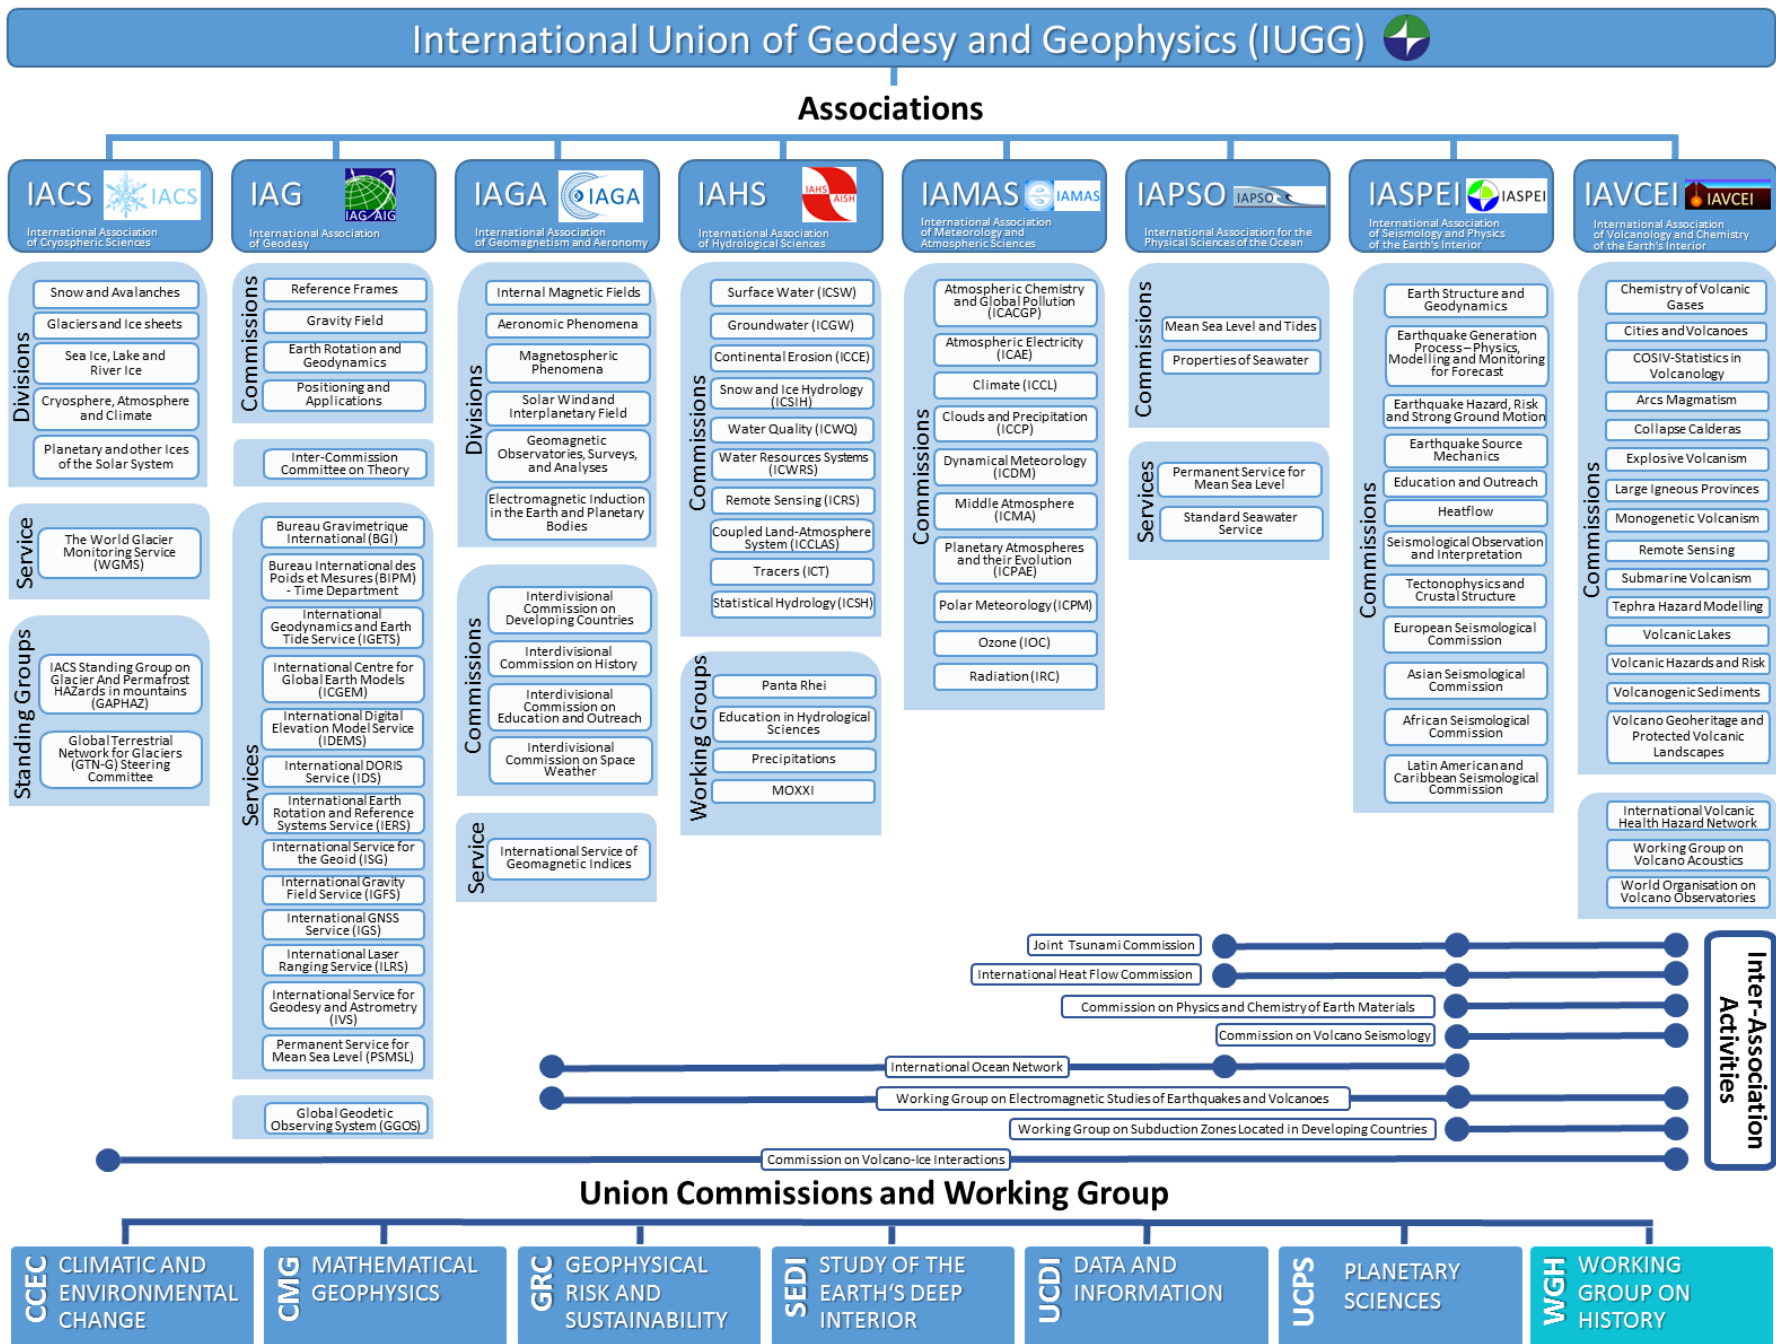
International Union of Geodesy and Geophysics (IUGG)

Associations

IACS IACS
International Association of Cryospheric Sciences

Divisions
Snow and Avalanches
Glaciers and Ice sheets
Sea Ice, Lake and River Ice
Cryosphere, Atmosphere and Climate
Planetary and other Ices of the Solar System

Service
The World Glacier Monitoring Service (WGMS)

Standing Groups
IACS Standing Group on Glacier And Permafrost HAZards in mountains (GAPHAZ)
Global Terrestrial Network for Glaciers (GTN-G) Steering Committee

IAG IAG AIG
International Association of Geodesy

Commissions
Reference Frames
Gravity Field
Earth Rotation and Geodynamics
Positioning and Applications

Inter-Commission Committee on Theory

Services
Bureau Gravimetrique International (BGI)
Bureau International des Poids et Mesures (BIPM) - Time Department
International Geodynamics and Earth Tide Service (IGETS)
International Centre for Global Earth Models (ICGEM)
International Digital Elevation Model Service (IDEMS)
International DORIS Service (IDS)
International Earth Rotation and Reference Systems Service (IERS)
International Service for the Geoid (ISG)
International Gravity Field Service (IGFS)
International GNSS Service (IGS)
International Laser Ranging Service (ILRS)
International Service for Geodesy and Astrometry (IVS)
Permanent Service for Mean Sea Level (PSMSL)

Global Geodetic Observing System (GGOS)

IAGA IAGA
International Association of Geomagnetism and Aeronomy

Divisions
Internal Magnetic Fields
Aeronomic Phenomena
Magnetospheric Phenomena
Solar Wind and Interplanetary Field
Geomagnetic Observatories, Surveys, and Analyses
Electromagnetic Induction in the Earth and Planetary Bodies

Commissions
Interdivisional Commission on Developing Countries
Interdivisional Commission on History
Interdivisional Commission on Education and Outreach
Interdivisional Commission on Space Weather

Service
International Service of Geomagnetic Indices

IAHS IAHS AISH
International Association of Hydrological Sciences

Commissions
Surface Water (ICSW)
Groundwater (ICGW)
Continental Erosion (ICCE)
Snow and Ice Hydrology (ICSIH)
Water Quality (ICWQ)
Water Resources Systems (ICWRS)
Remote Sensing (ICRS)
Coupled Land-Atmosphere System (ICCLAS)
Tracers (ICT)
Statistical Hydrology (ICSH)

Working Groups
Panta Rhei
Education in Hydrological Sciences
Precipitations
MOXXI

IAMAS IAMAS
International Association of Meteorology and Atmospheric Sciences

Commissions
Atmospheric Chemistry and Global Pollution (ICACGP)
Atmospheric Electricity (ICAE)
Climate (ICCL)
Clouds and Precipitation (ICCP)
Dynamical Meteorology (ICDM)
Middle Atmosphere (ICMA)
Planetary Atmospheres and their Evolution (ICPAE)
Polar Meteorology (ICPM)
Ozone (IOC)
Radiation (IRC)

IAPSO IAPSO
International Association for the Physical Sciences of the Ocean

Commissions
Mean Sea Level and Tides
Properties of Seawater

Services
Permanent Service for Mean Sea Level
Standard Seawater Service

IASPEI IASPEI
International Association of Seismology and Physics of the Earth's Interior

Commissions
Earth Structure and Geodynamics
Earthquake Generation Process – Physics, Modelling and Monitoring for Forecast
Earthquake Hazard, Risk and Strong Ground Motion
Earthquake Source Mechanics
Education and Outreach
Heatflow
Seismological Observation and Interpretation
Tectonophysics and Crustal Structure
European Seismological Commission
Asian Seismological Commission
African Seismological Commission
Latin American and Caribbean Seismological Commission

IAVCEI IAVCEI
International Association of Volcanology and Chemistry of the Earth's Interior

Commissions
Chemistry of Volcanic Gases
Cities and Volcanoes
COSIV-Statistics in Volcanology
Arcs Magmatism
Collapse Calderas
Explosive Volcanism
Large Igneous Provinces
Monogenetic Volcanism
Remote Sensing
Submarine Volcanism
Tephra Hazard Modelling
Volcanic Lakes
Volcanic Hazards and Risk
Volcanogenic Sediments
Volcano Geoheritage and Protected Volcanic Landscapes

International Volcanic Health Hazard Network
Working Group on Volcano Acoustics
World Organisation on Volcano Observatories

Inter-Association Activities
Joint Tsunami Commission
International Heat Flow Commission
Commission on Physics and Chemistry of Earth Materials
Commission on Volcano Seismology
International Ocean Network
Working Group on Electromagnetic Studies of Earthquakes and Volcanoes
Working Group on Subduction Zones Located in Developing Countries
Commission on Volcano-Ice Interactions

Union Commissions and Working Group

CCEC CLIMATIC AND ENVIRONMENTAL CHANGE
CMG MATHEMATICAL GEOPHYSICS
GRC GEOPHYSICAL RISK AND SUSTAINABILITY
SEDI STUDY OF THE EARTH'S DEEP INTERIOR
UCDI DATA AND INFORMATION
UCPS PLANETARY SCIENCES
WGH WORKING GROUP ON HISTORY